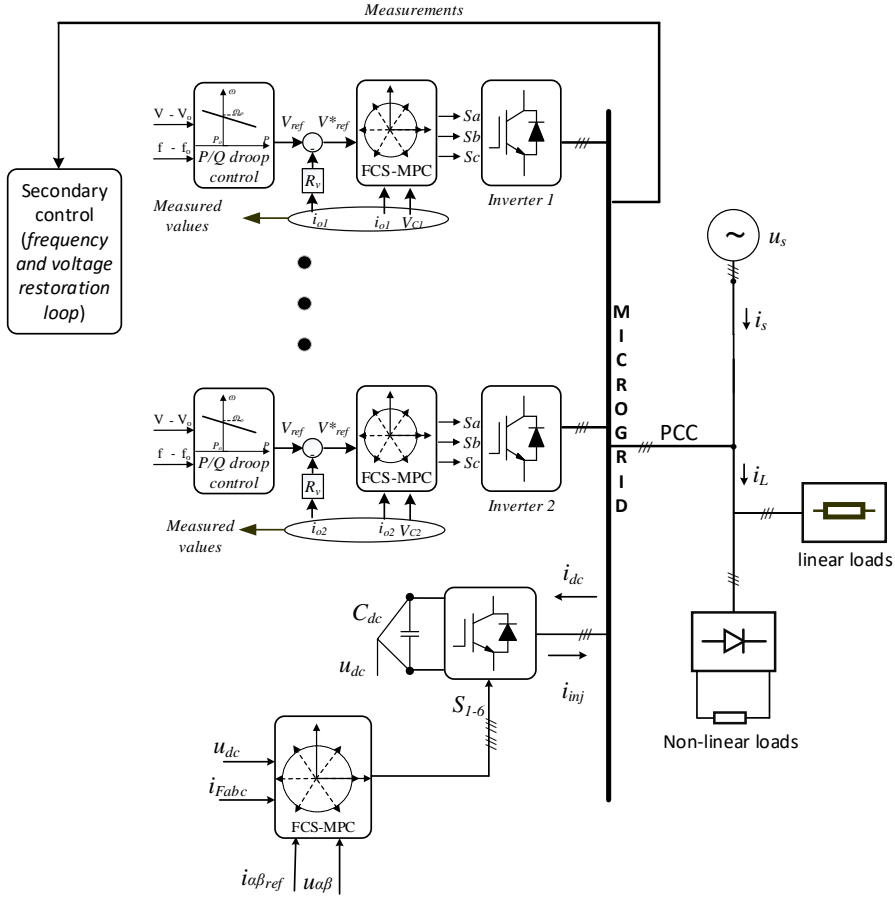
Measurements

Secondary control (frequency and voltage restoration loop)

V - V$_o$
f - f$_o$
$\omega$
$\omega_o$
$P_o$
$P$
P/Q droop control
$V_{ref}$
$V^*_{ref}$
-
$R_v$
FCS-MPC
Sa
Sb
Sc
Inverter 1
Measured values
$i_{o1}$
$i_{o1}$
$V_{C1}$

V - V$_o$
f - f$_o$
$\omega$
$\omega_o$
$P_o$
$P$
P/Q droop control
$V_{ref}$
$V^*_{ref}$
-
$R_v$
FCS-MPC
Sa
Sb
Sc
Inverter 2
Measured values
$i_{o2}$
$i_{o2}$
$V_{C2}$

M I C R O G R I D

$u_s$
$i_s$
PCC
$i_L$
linear loads
Non-linear loads

$C_{dc}$
$u_{dc}$
$i_{dc}$
$i_{inj}$
$S_{1-6}$

$u_{dc}$
$i_{Fabc}$
FCS-MPC
$i_{\alpha\beta ref}$
$u_{\alpha\beta}$